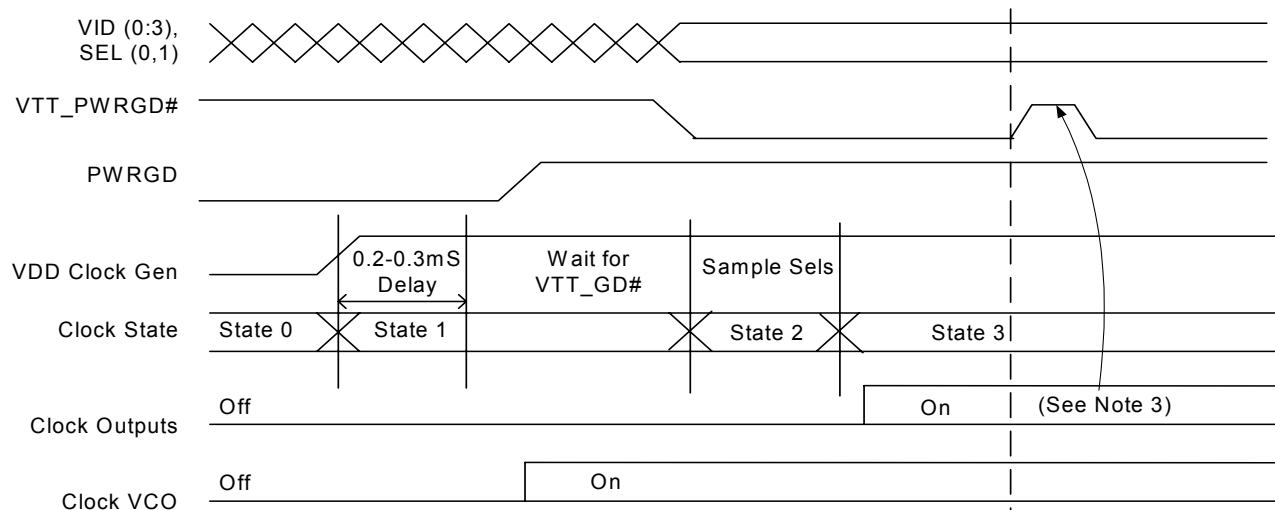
VID (0:3), SEL (0,1)

VTT_PWRGD#

PWRGD

VDD Clock Gen

0.2-0.3mS Delay

Wait for VTT_GD#

Sample Sels

Clock State

State 0

State 1

State 2

State 3

Clock Outputs

Off

On

(See Note 3)

Clock VCO

Off

On